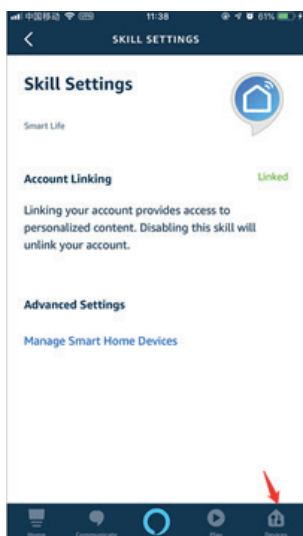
中国移动 11:38 61%

SKILL SETTINGS

Skill Settings

Smart Life

Account Linking

Linked

Linking your account provides access to personalized content. Disabling this skill will unlink your account.

Advanced Settings

Manage Smart Home Devices

Home Communicate Play Devices